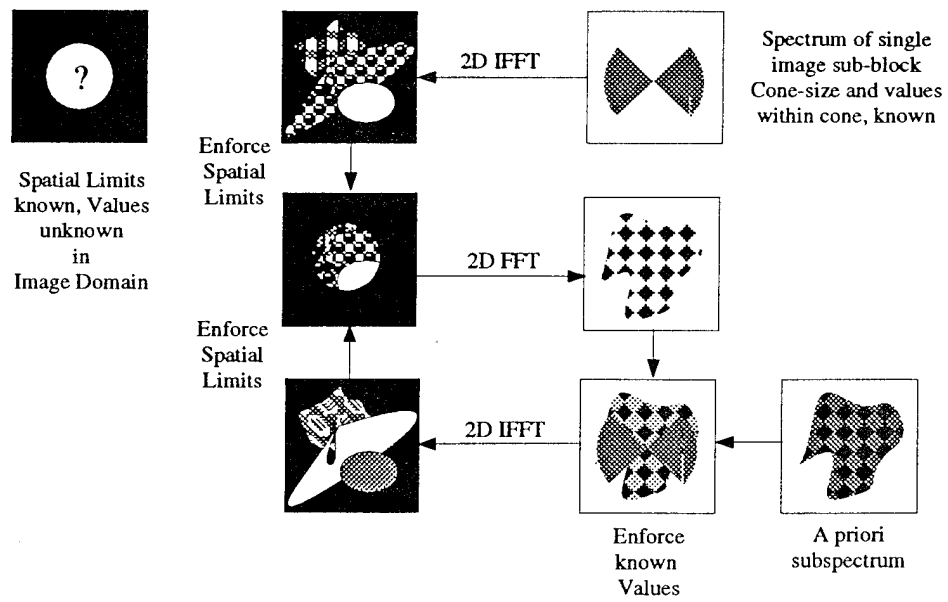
?

Spatial Limits known, Values unknown in Image Domain

2D IFFT

Spectrum of single image sub-block Cone-size and values within cone, known

Enforce Spatial Limits

2D FFT

Enforce Spatial Limits

2D IFFT

Enforce known Values

A priori subspectrum